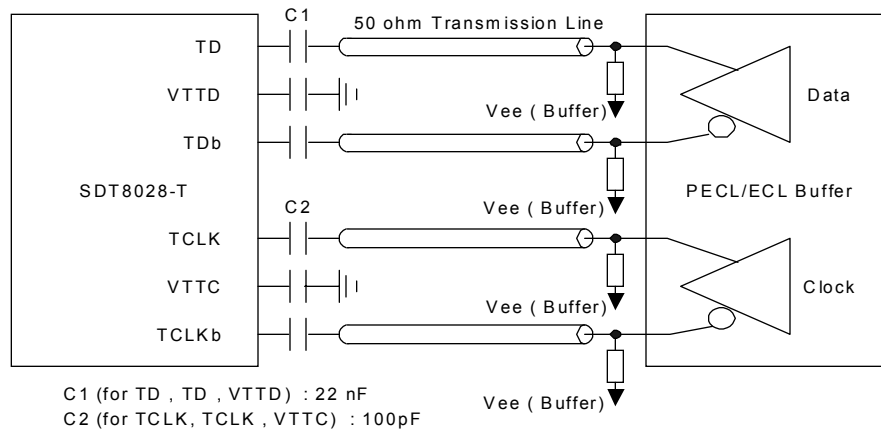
C1

50 ohm Transmission Line

TD

VTTD

TDb

SDT8028-T

C2

TCLK

VTTC

TCLKb

Vee ( Buffer)

Vee ( Buffer)

Vee ( Buffer)

Vee ( Buffer)

Data

PECL/ECL Buffer

Clock

C1 (for TD , TD , VTTD) : 22 nF
C2 (for TCLK, TCLK , VTTC) : 100pF